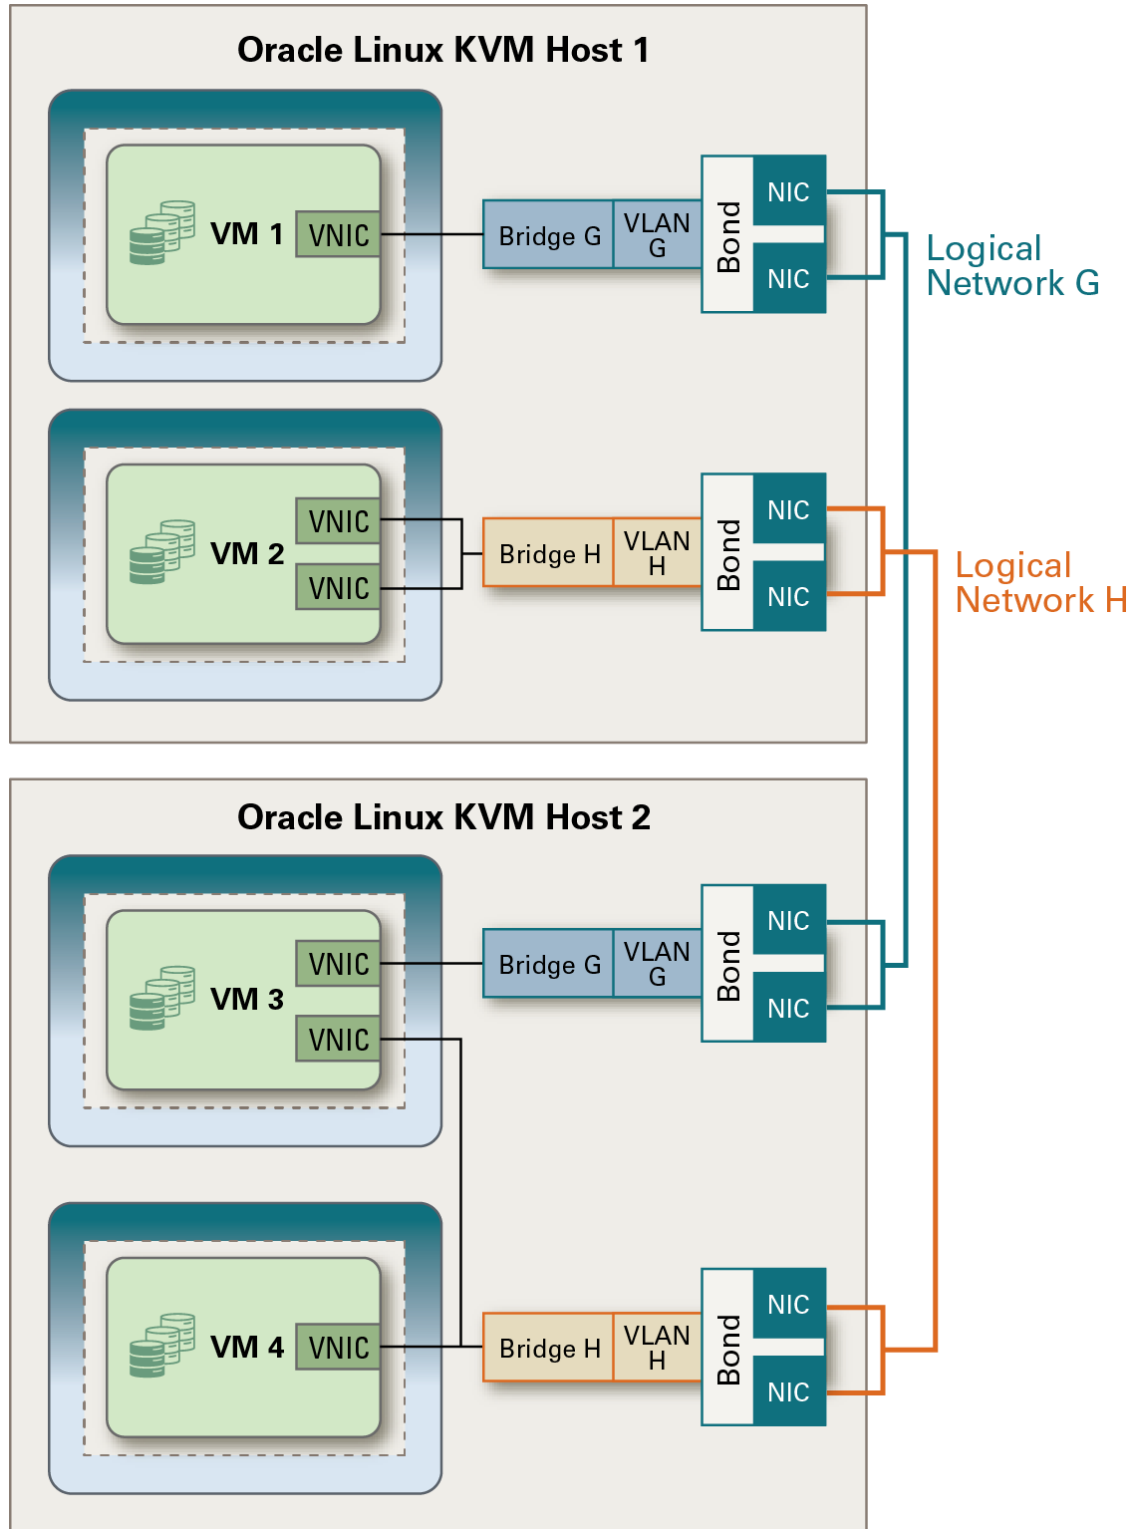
Oracle Linux KVM Host 1

VM 1 VNIC

Bridge G VLAN G Bond NIC NIC

Logical Network G

VM 2 VNIC VNIC

Bridge H VLAN H Bond NIC NIC

Logical Network H

Oracle Linux KVM Host 2

VM 3 VNIC VNIC

Bridge G VLAN G Bond NIC NIC

VM 4 VNIC

Bridge H VLAN H Bond NIC NIC